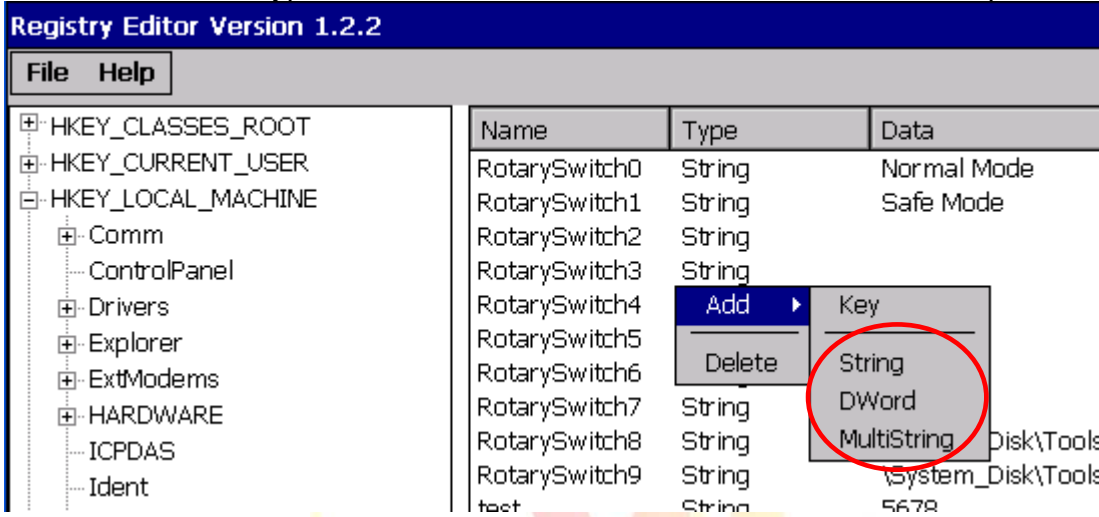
Registry Editor Version 1.2.2

File Help

HKEY_CLASSES_ROOT
HKEY_CURRENT_USER
HKEY_LOCAL_MACHINE
Comm
ControlPanel
Drivers
Explorer
ExtModems
HARDWARE
ICPDAS
Ident

| Name | Type | Data |
|---|---|---|
| RotarySwitch0 | String | Normal Mode |
| RotarySwitch1 | String | Safe Mode |
| RotarySwitch2 | String | |
| RotarySwitch3 | String | |
| RotarySwitch4 | | |
| RotarySwitch5 | | |
| RotarySwitch6 | | |
| RotarySwitch7 | String | |
| RotarySwitch8 | String | Disk\Tools |
| RotarySwitch9 | String | \System_Disk\Tools |
| test | String | 5678 |

Add
Delete

Key
String
DWord
MultiString